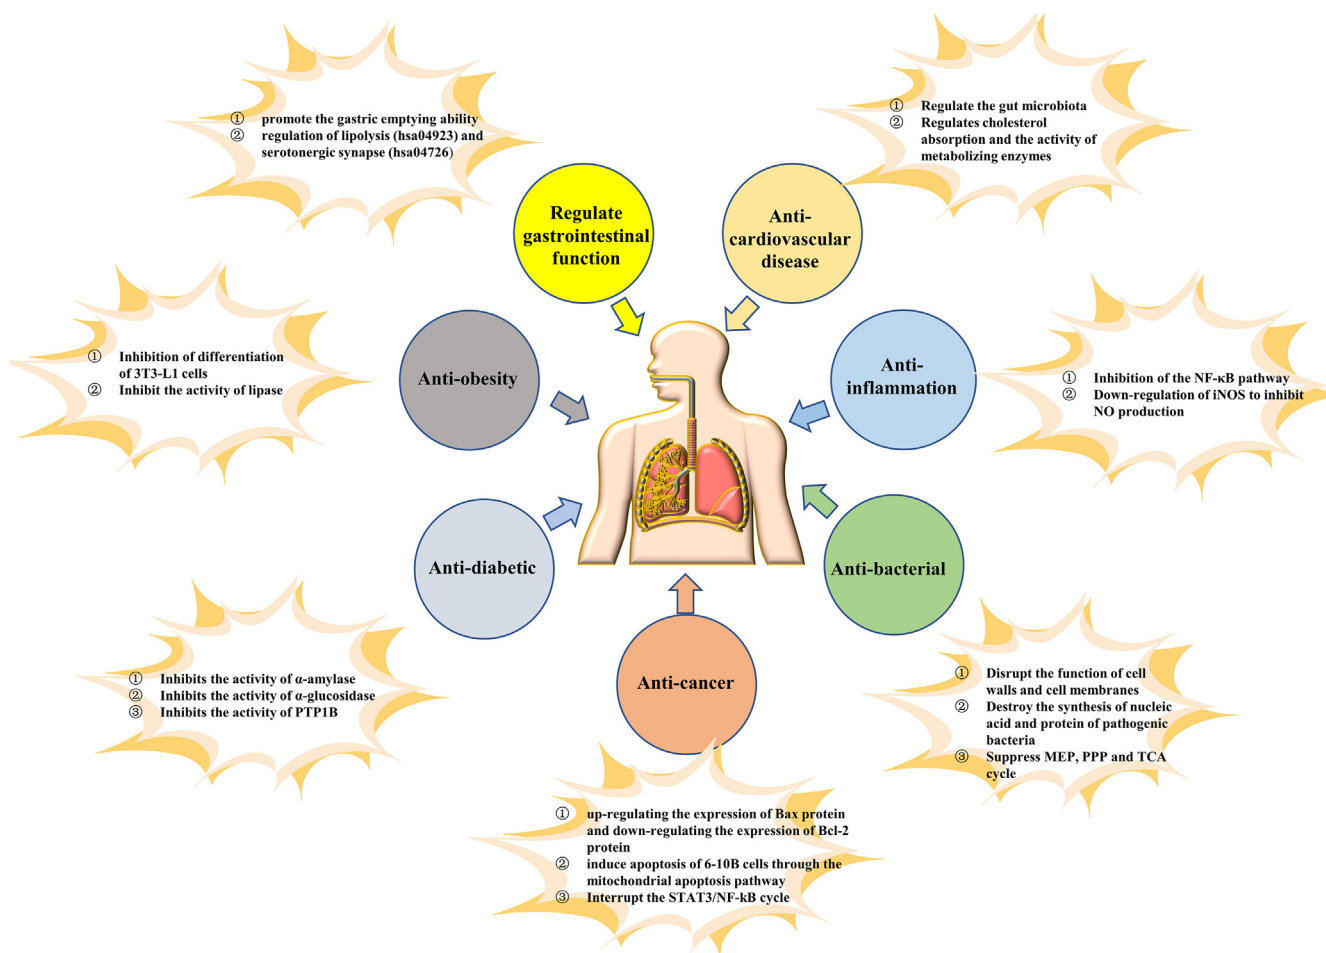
① promote the gastric emptying ability
② regulation of lipolysis (hsa04923) and serotonergic synapse (hsa04726)

① Regulate the gut microbiota
② Regulates cholesterol absorption and the activity of metabolizing enzymes

Regulate gastrointestinal function

Anti-cardiovascular disease

① Inhibition of differentiation of 3T3-L1 cells
② Inhibit the activity of lipase

Anti-obesity

Anti-inflammation

① Inhibition of the NF-κB pathway
② Down-regulation of iNOS to inhibit NO production

Anti-diabetic

Anti-bacterial

① Inhibits the activity of α-amylase
② Inhibits the activity of α-glucosidase
③ Inhibits the activity of PTP1B

Anti-cancer

① Disrupt the function of cell walls and cell membranes
② Destroy the synthesis of nucleic acid and protein of pathogenic bacteria
③ Suppress MEP, PPP and TCA cycle

① up-regulating the expression of Bax protein and down-regulating the expression of Bcl-2 protein
② induce apoptosis of 6-10B cells through the mitochondrial apoptosis pathway
③ Interrupt the STAT3/NF-kB cycle